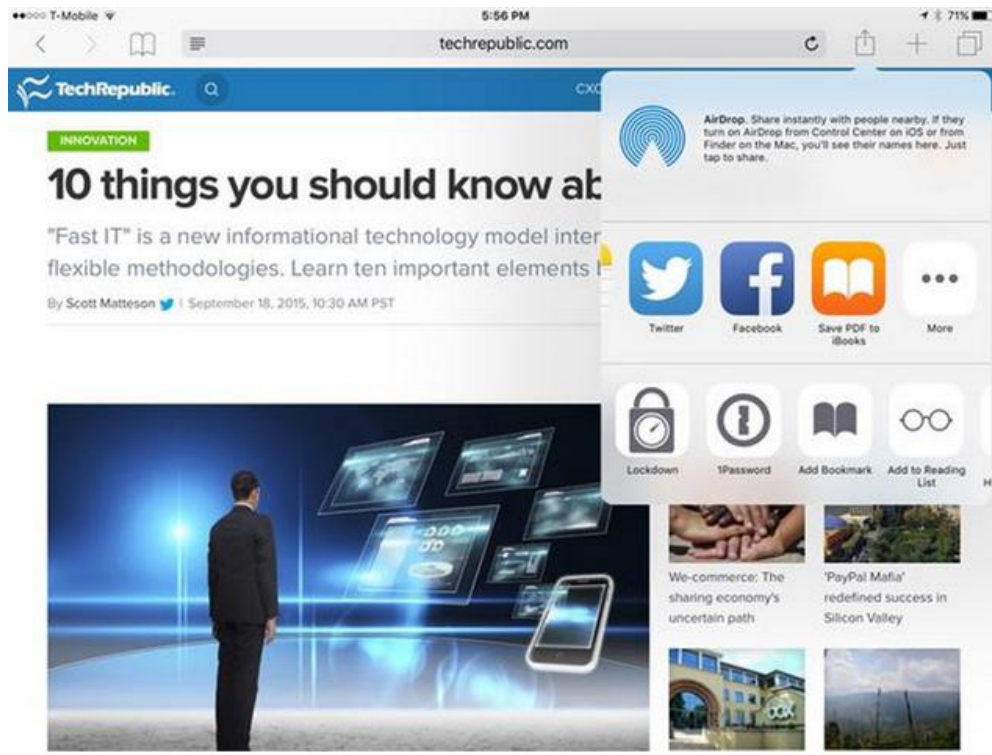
●●○○○ T-Mobile
5:56 PM
71%

techrepublic.com

TechRepublic.

CXO

INNOVATION

10 things you should know ab

"Fast IT" is a new informational technology model inter
flexible methodologies. Learn ten important elements

By Scott Matteson | September 18, 2015, 10:30 AM PST

AirDrop. Share instantly with people nearby. If they turn on AirDrop from Control Center on iOS or from Finder on the Mac, you'll see their names here. Just tap to share.

Twitter

Facebook

Save PDF to iBooks

More

Lockdown

1Password

Add Bookmark

Add to Reading List

We-commerce: The sharing economy's uncertain path

'PayPal Mafia' redefined success in Silicon Valley